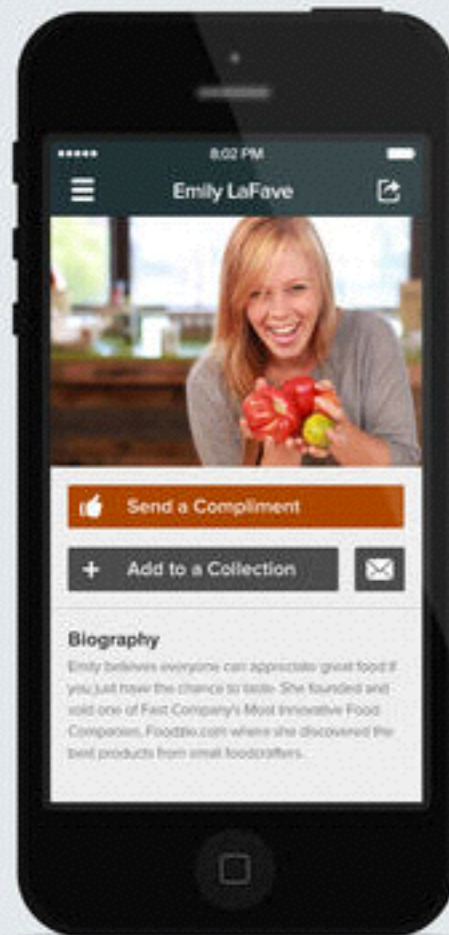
8:02 PM

Emily LaFave

Send a Compliment

Add to a Collection

Biography

Emily believes everyone can appreciate great food if you just have the chance to taste. She founded and sold one of Fast Company's Most Innovative Food Companies, Foodzie.com where she discovered the best products from small foodcrafters.